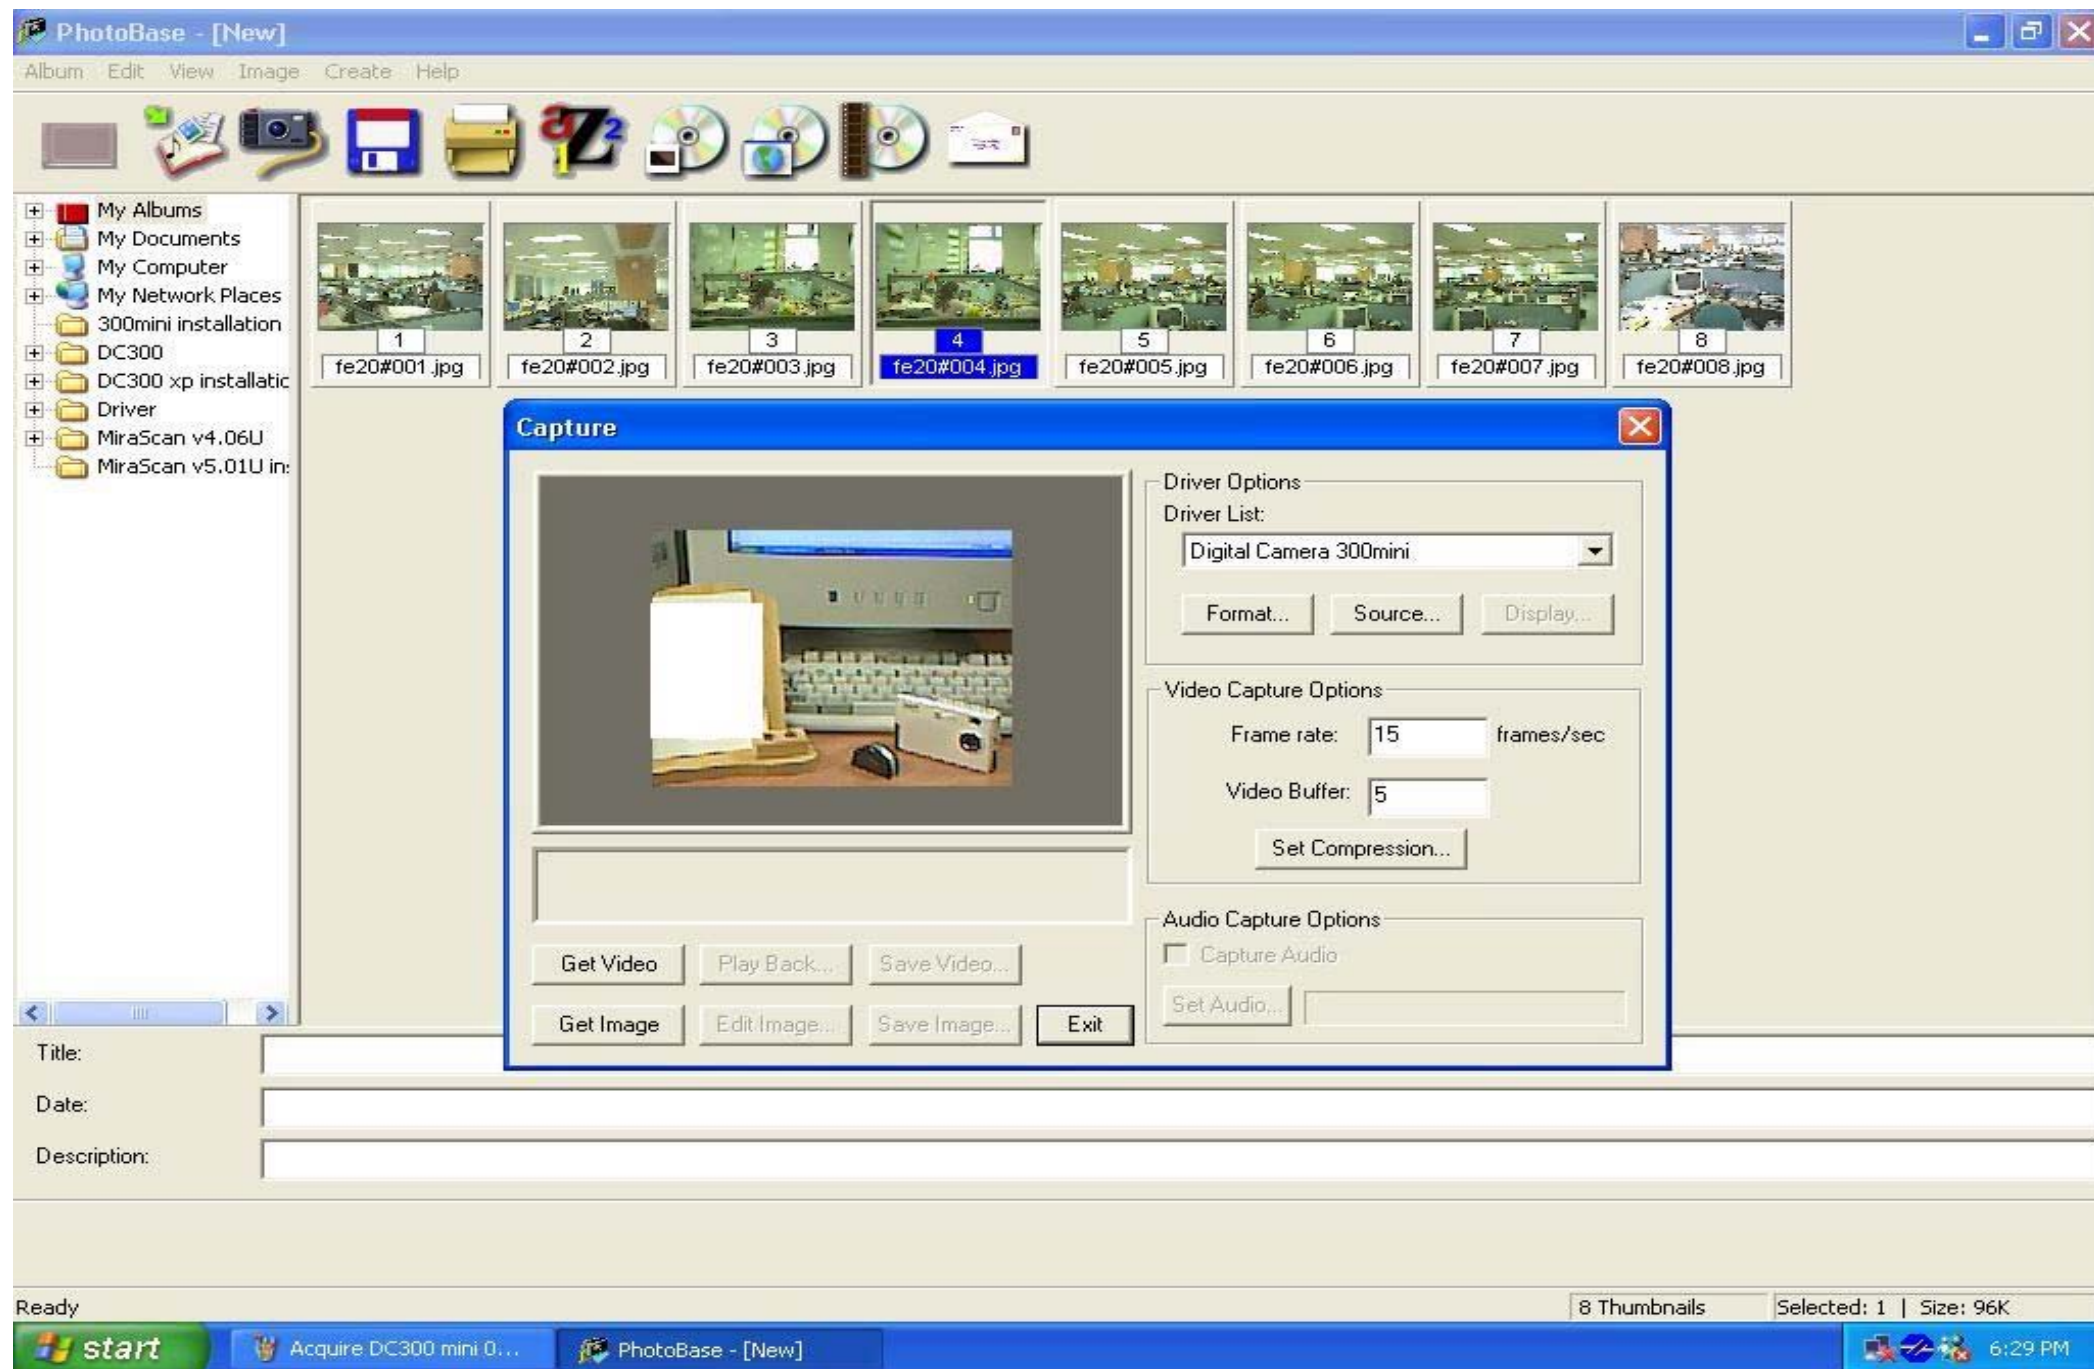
PhotoBase - [New]

Album Edit View Image Create Help

My Albums
My Documents
My Computer
My Network Places
300mini installation
DC300
DC300 xp installatic
Driver
MiraScan v4.06U
MiraScan v5.01U in:

1 fe20#001.jpg
2 fe20#002.jpg
3 fe20#003.jpg
4 fe20#004.jpg
5 fe20#005.jpg
6 fe20#006.jpg
7 fe20#007.jpg
8 fe20#008.jpg

Capture

Driver Options
Driver List:
Digital Camera 300mini
Format... Source... Display...

Video Capture Options
Frame rate: 15 frames/sec
Video Buffer: 5
Set Compression...

Audio Capture Options
Capture Audio
Set Audio...

Get Video Play Back... Save Video...
Get Image Edit Image... Save Image... Exit

Title:
Date:
Description:

Ready
8 Thumbnails
Selected: 1 | Size: 96K

start
Acquire DC300 mini 0...
PhotoBase - [New]
6:29 PM